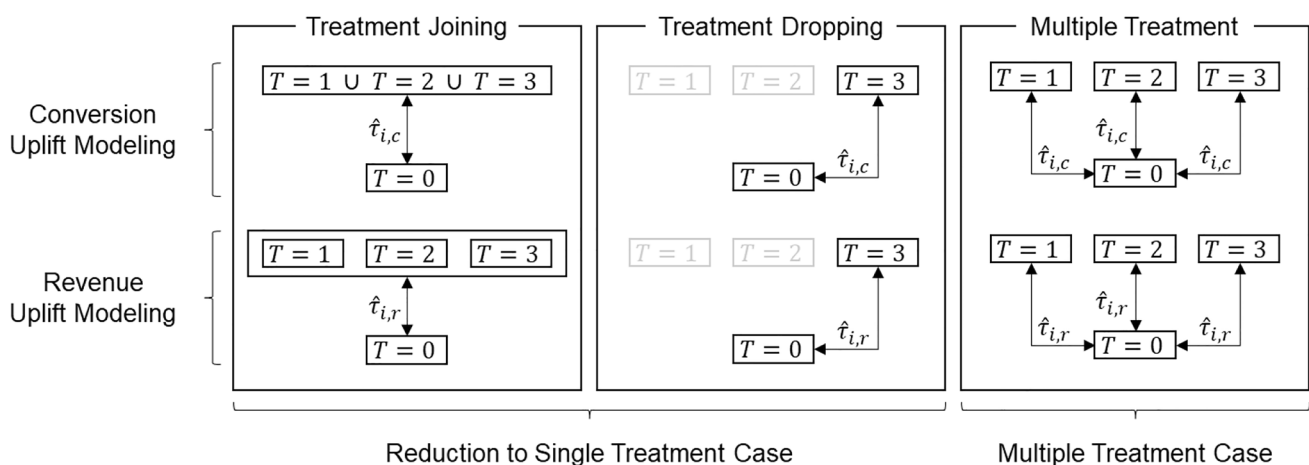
Treatment Joining

Treatment Dropping

Multiple Treatment

Conversion Uplift Modeling

$T = 1 \cup T = 2 \cup T = 3$

$\hat{\tau}_{i,c}$

$T = 0$

$T = 1$ $T = 2$ $T = 3$

$\hat{\tau}_{i,c}$

$T = 0$

$T = 1$ $T = 2$ $T = 3$

$\hat{\tau}_{i,c}$ $\hat{\tau}_{i,c}$ $\hat{\tau}_{i,c}$

$T = 0$

Revenue Uplift Modeling

$T = 1$ $T = 2$ $T = 3$

$\hat{\tau}_{i,r}$

$T = 0$

$T = 1$ $T = 2$ $T = 3$

$\hat{\tau}_{i,r}$

$T = 0$

$T = 1$ $T = 2$ $T = 3$

$\hat{\tau}_{i,r}$ $\hat{\tau}_{i,r}$ $\hat{\tau}_{i,r}$

$T = 0$

Reduction to Single Treatment Case

Multiple Treatment Case